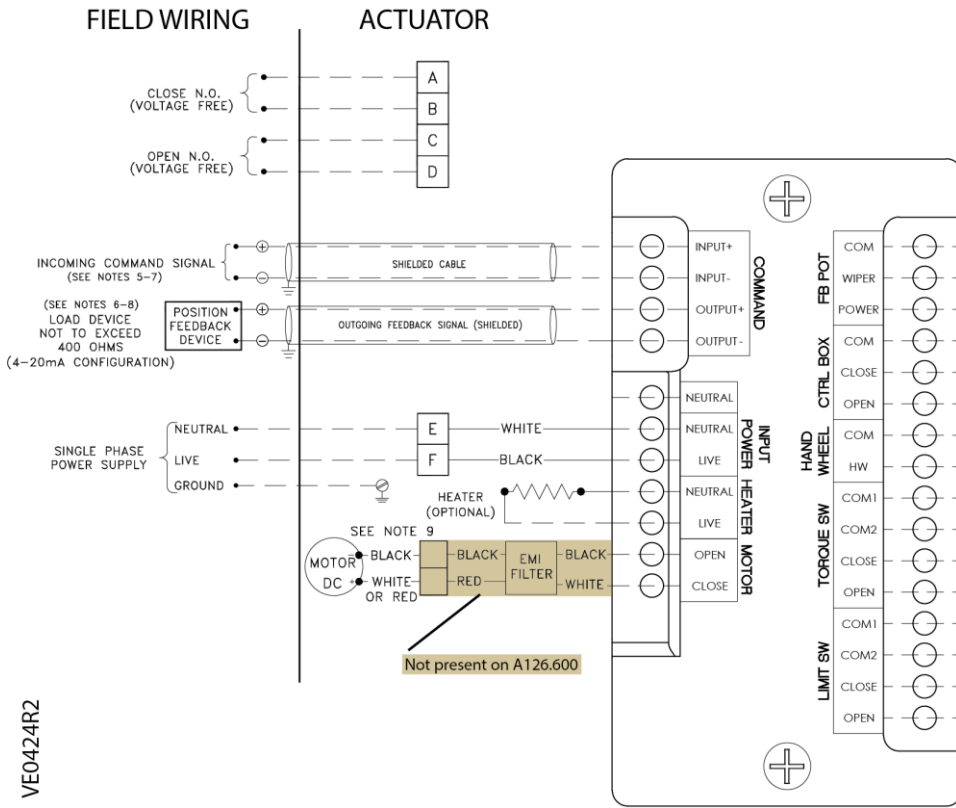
FIELD WIRING

ACTUATOR

CLOSE N.O. (VOLTAGE FREE)

A

B

OPEN N.O. (VOLTAGE FREE)

C

D

INCOMING COMMAND SIGNAL (SEE NOTES 5-7)

+

−

SHIELDED CABLE

(SEE NOTES 6-8) LOAD DEVICE NOT TO EXCEED 400 OHMS (4-20mA CONFIGURATION)

POSITION FEEDBACK DEVICE

+

−

OUTGOING FEEDBACK SIGNAL (SHIELDED)

INPUT+

INPUT-

OUTPUT+

OUTPUT-

COMMAND

SINGLE PHASE POWER SUPPLY

NEUTRAL

LIVE

GROUND

E

F

WHITE

BLACK

NEUTRAL

NEUTRAL

LIVE

INPUT POWER

HEATER (OPTIONAL)

NEUTRAL

LIVE

HEATER

SEE NOTE 9

MOTOR DC

BLACK

WHITE OR RED

BLACK

RED

EMI FILTER

BLACK

WHITE

OPEN

CLOSE

MOTOR

Not present on A126.600

COM

WIPER

POWER

FB POT

COM

CLOSE

OPEN

CTRL BOX

COM

HW

HAND WHEEL

COM1

COM2

CLOSE

OPEN

TORQUE SW

COM1

COM2

CLOSE

OPEN

LIMIT SW

VE0424R2